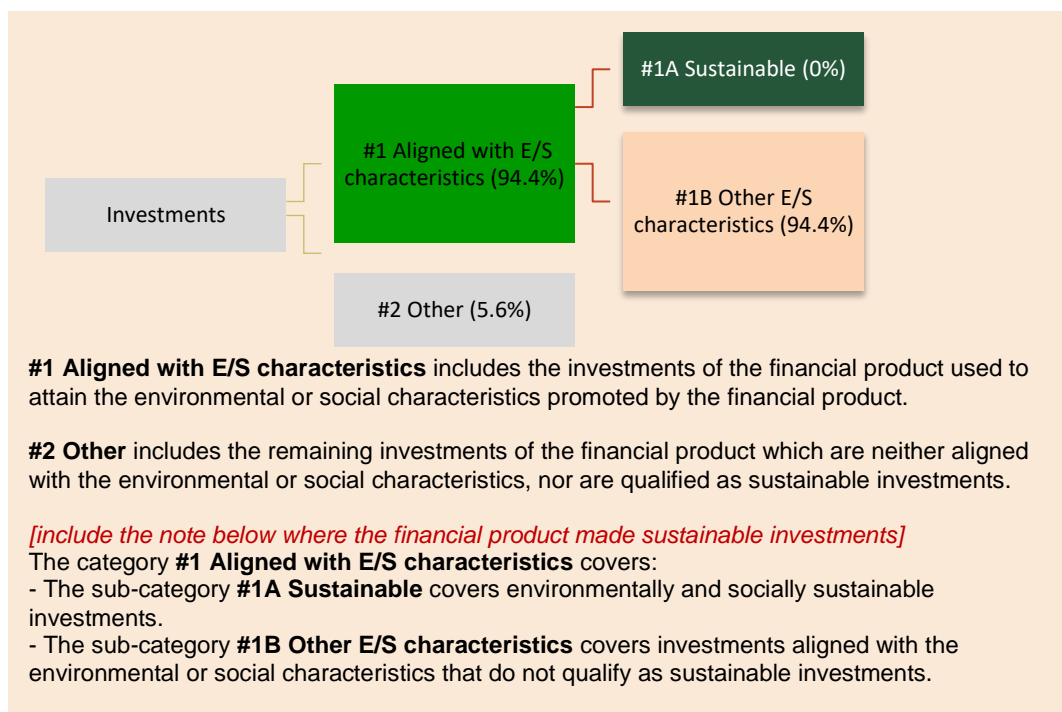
Investments

#1 Aligned with E/S characteristics (94.4%)

#2 Other (5.6%)

#1A Sustainable (0%)

#1B Other E/S characteristics (94.4%)

**#1 Aligned with E/S characteristics** includes the investments of the financial product used to attain the environmental or social characteristics promoted by the financial product.

**#2 Other** includes the remaining investments of the financial product which are neither aligned with the environmental or social characteristics, nor are qualified as sustainable investments.

*[include the note below where the financial product made sustainable investments]*
The category **#1 Aligned with E/S characteristics** covers:
- The sub-category **#1A Sustainable** covers environmentally and socially sustainable investments.
- The sub-category **#1B Other E/S characteristics** covers investments aligned with the environmental or social characteristics that do not qualify as sustainable investments.